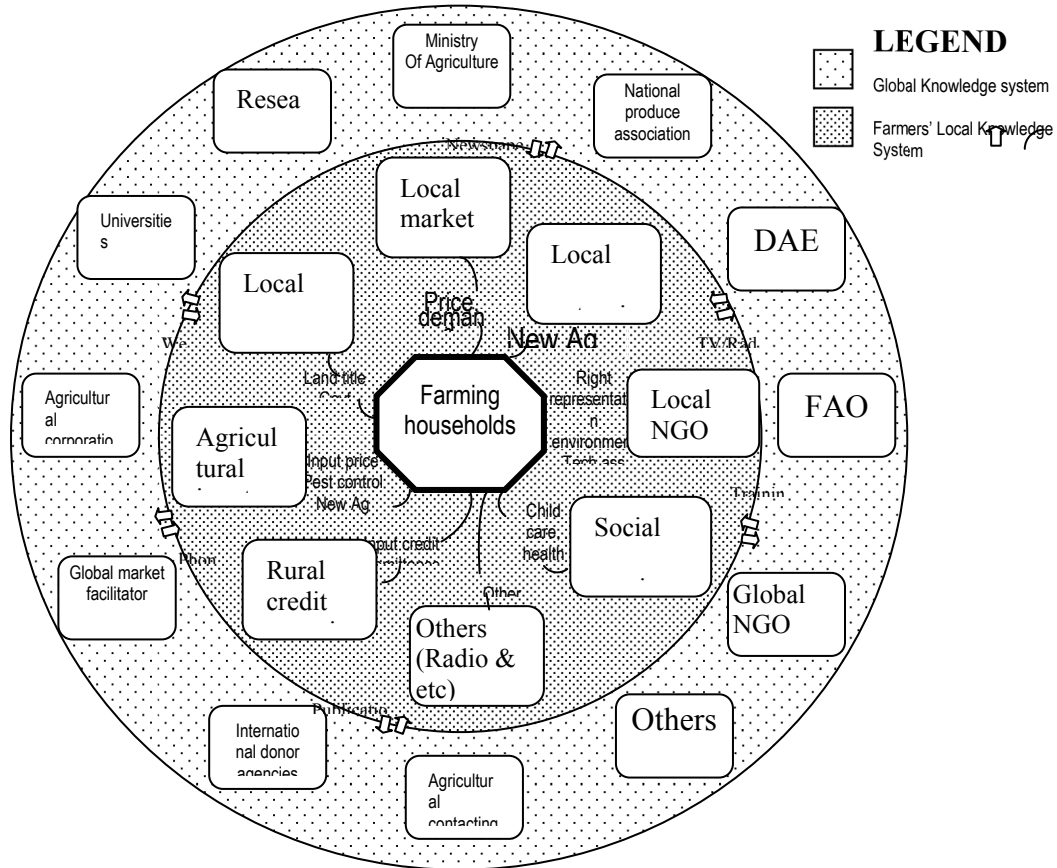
LEGEND

Global Knowledge system

Farmers' Local Knowledge System

Ministry Of Agriculture

Resea

National produce association

Newspape

Universities

Local market

Local

DAE

Local

Price deman

New Ag

We

TV/Rad

Land title

Farming households

Right representation environment Tech ass

Local NGO

FAO

Agricultural corporatio

Agricultural

Input price Pest control New Ag

Trainin

Child care health

Social

Phon

Input credit

Global market facilitator

Rural credit

Other

Global NGO

Others (Radio & etc)

Others

Publicatio

International donor agencies

Agricultural contacting